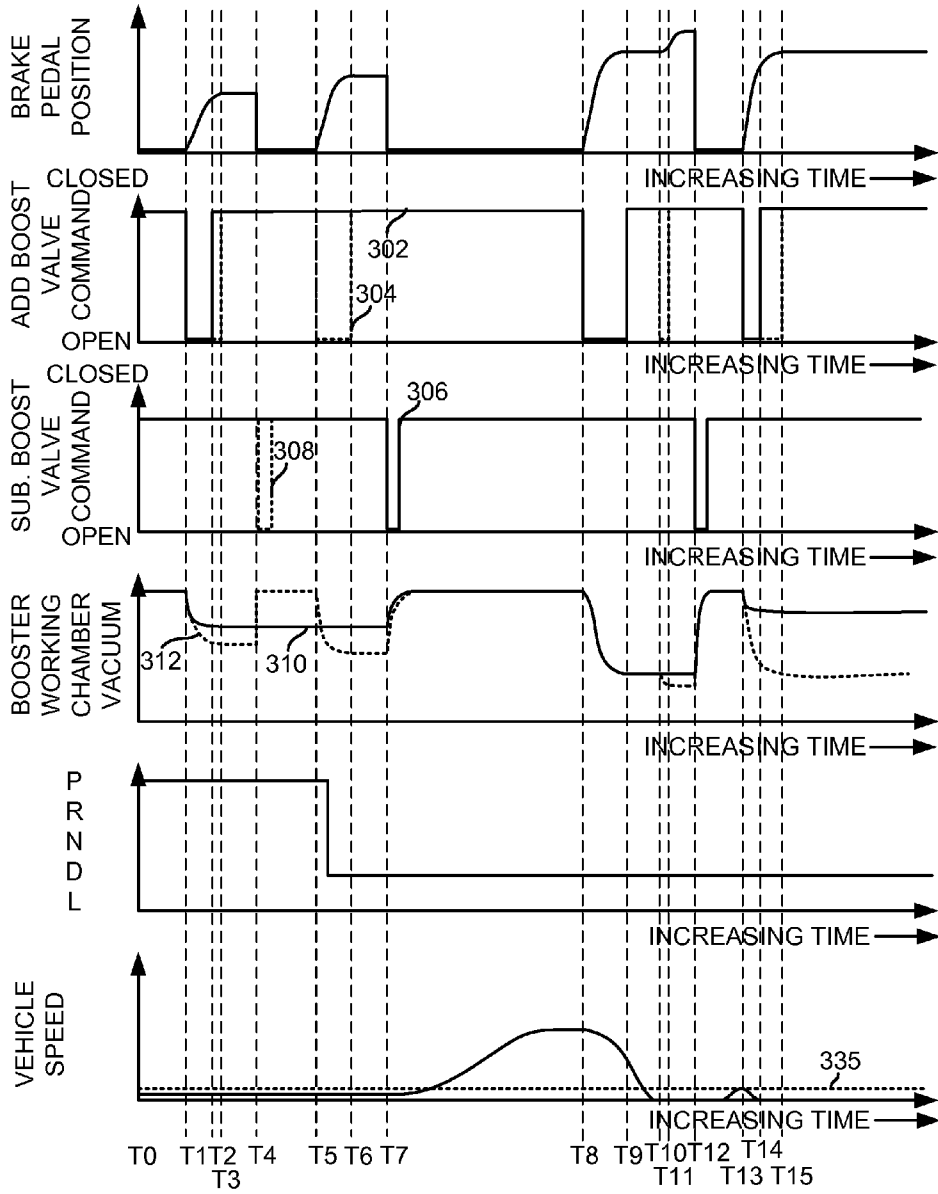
BRAKE PEDAL POSITION

INCREASING TIME

CLOSED

ADD BOOST VALVE COMMAND

302

304

OPEN

INCREASING TIME

CLOSED

SUB. BOOST VALVE COMMAND

306

308

OPEN

INCREASING TIME

BOOSTER WORKING CHAMBER VACUUM

312

310

INCREASING TIME

P
R
N
D
L

INCREASING TIME

VEHICLE SPEED

335

INCREASING TIME

T0 T1 T2 T3 T4 T5 T6 T7 T8 T9 T10 T11 T12 T13 T14 T15